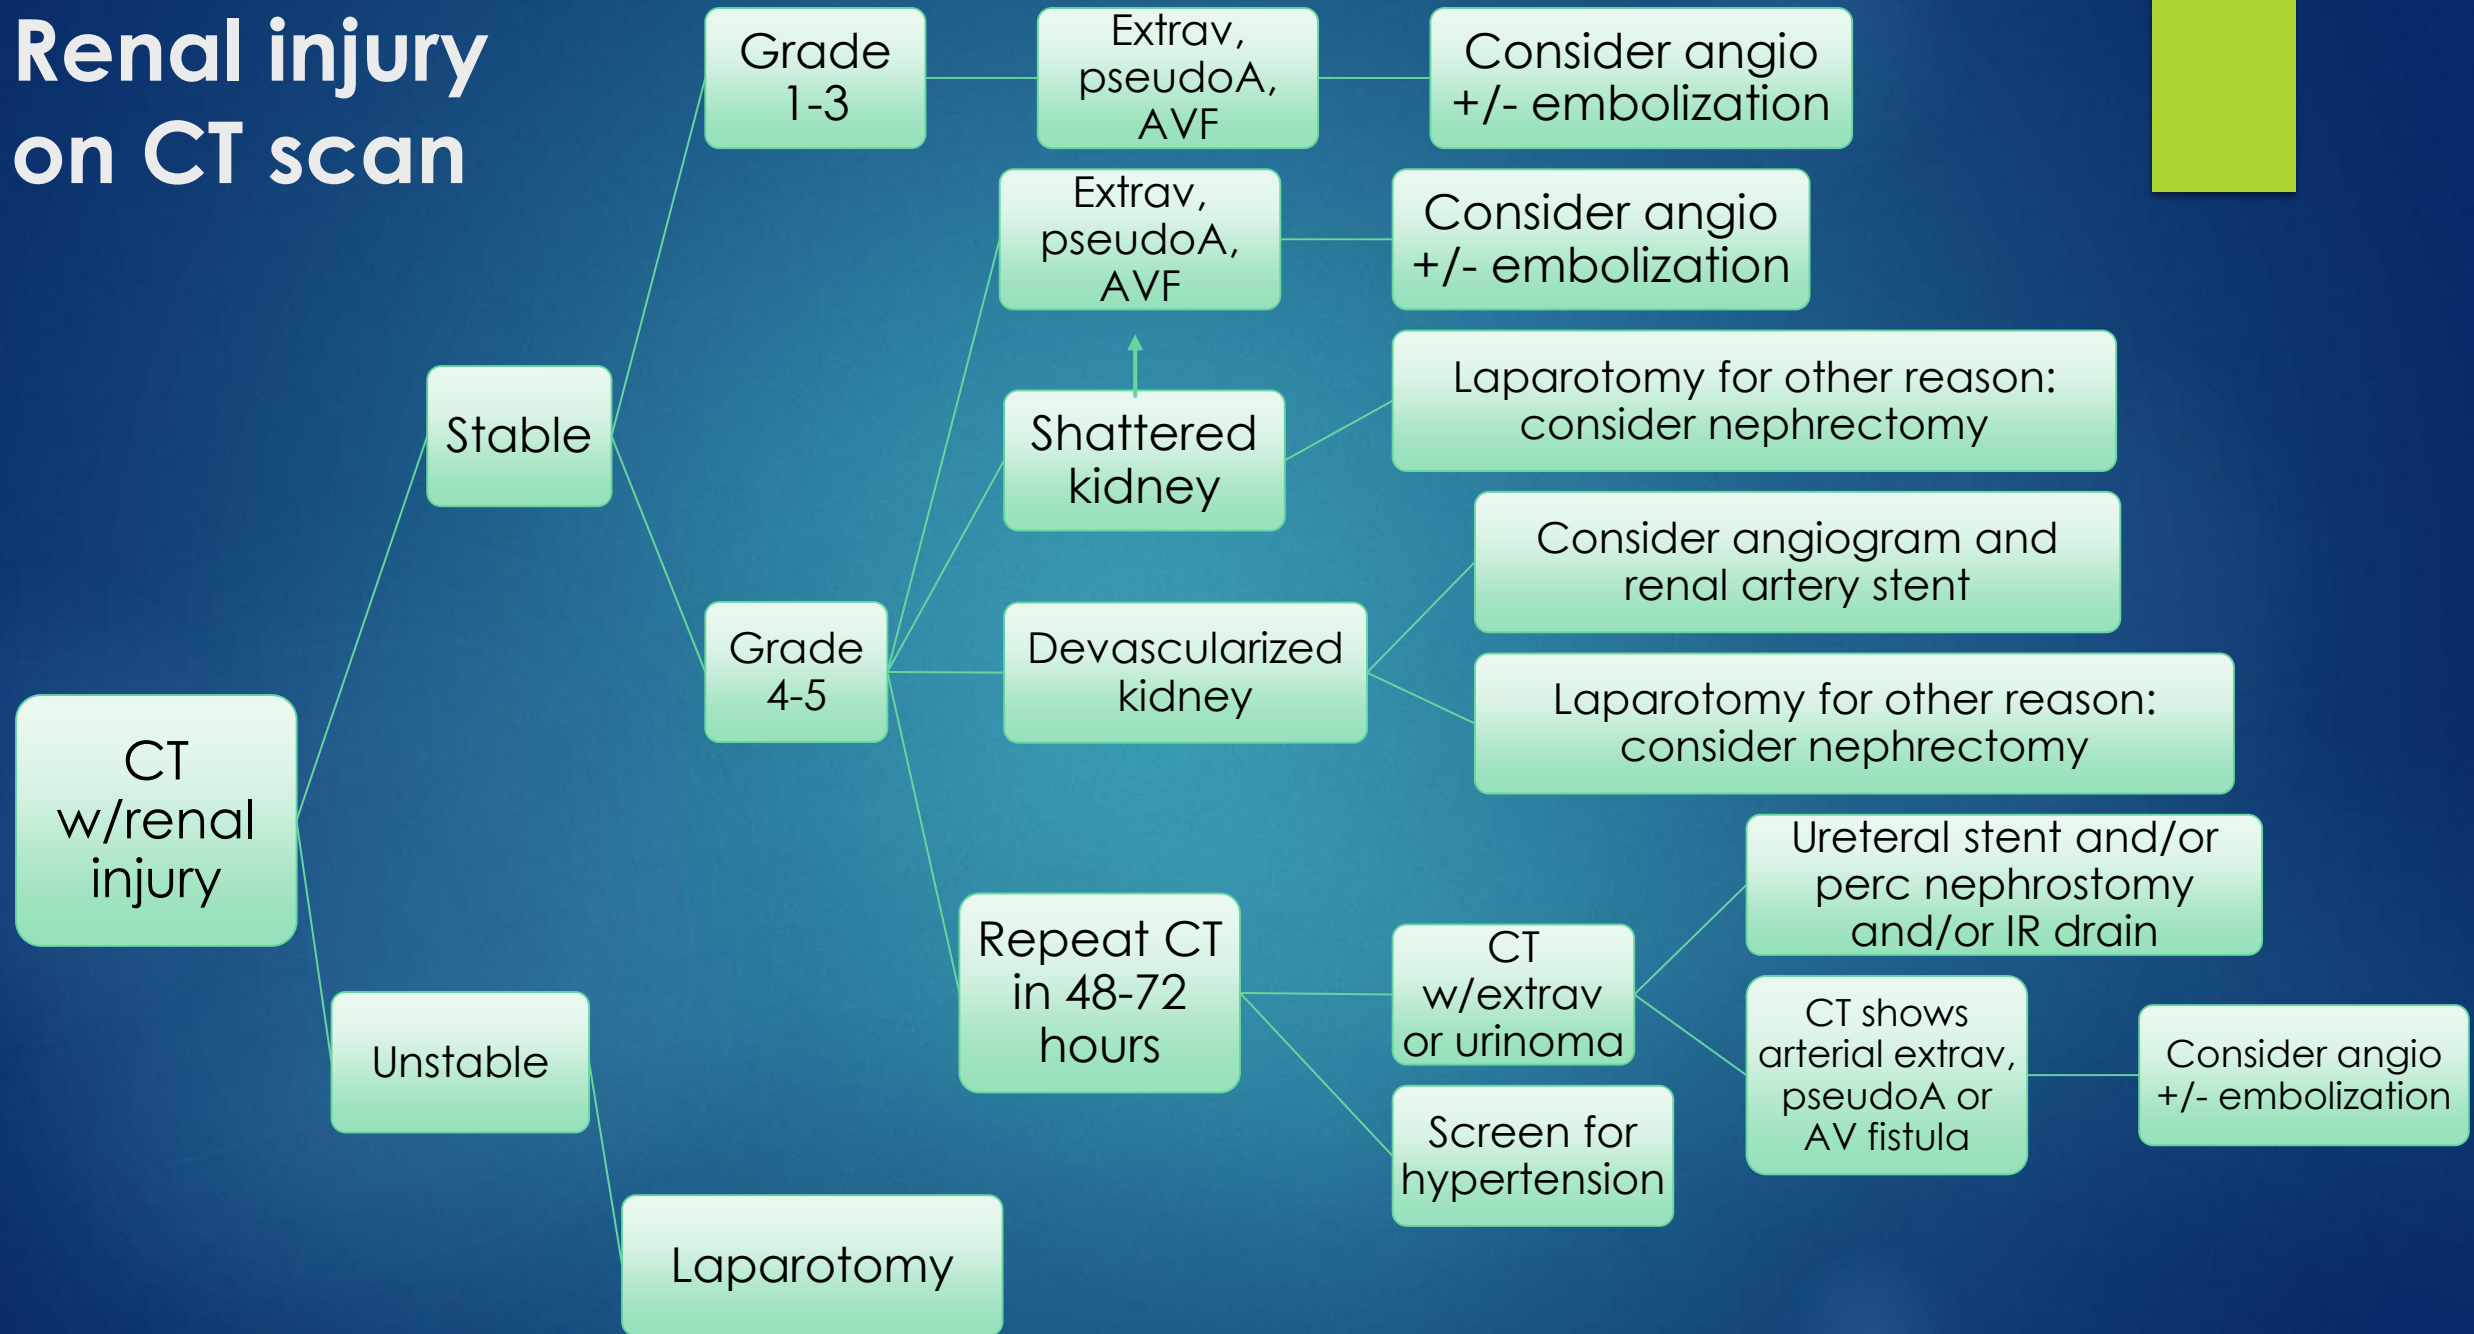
Renal injury on CT scan

CT w/renal injury

Stable

Unstable

Laparotomy

Grade 1-3

Extrav, pseudoA, AVF

Consider angio +/- embolization

Grade 4-5

Extrav, pseudoA, AVF

Consider angio +/- embolization

Shattered kidney

Laparotomy for other reason: consider nephrectomy

Devascularized kidney

Consider angiogram and renal artery stent

Laparotomy for other reason: consider nephrectomy

Repeat CT in 48-72 hours

CT w/extrav or urinoma

Ureteral stent and/or perc nephrostomy and/or IR drain

CT shows arterial extrav, pseudoA or AV fistula

Consider angio +/- embolization

Screen for hypertension